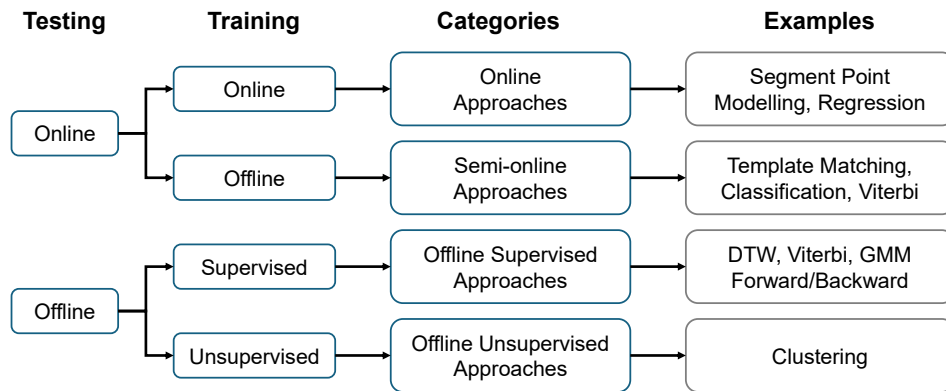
Testing
Training
Categories
Examples

Online
Online
Online Approaches
Segment Point Modelling, Regression

Offline
Semi-online Approaches
Template Matching, Classification, Viterbi

Offline
Supervised
Offline Supervised Approaches
DTW, Viterbi, GMM Forward/Backward

Unsupervised
Offline Unsupervised Approaches
Clustering